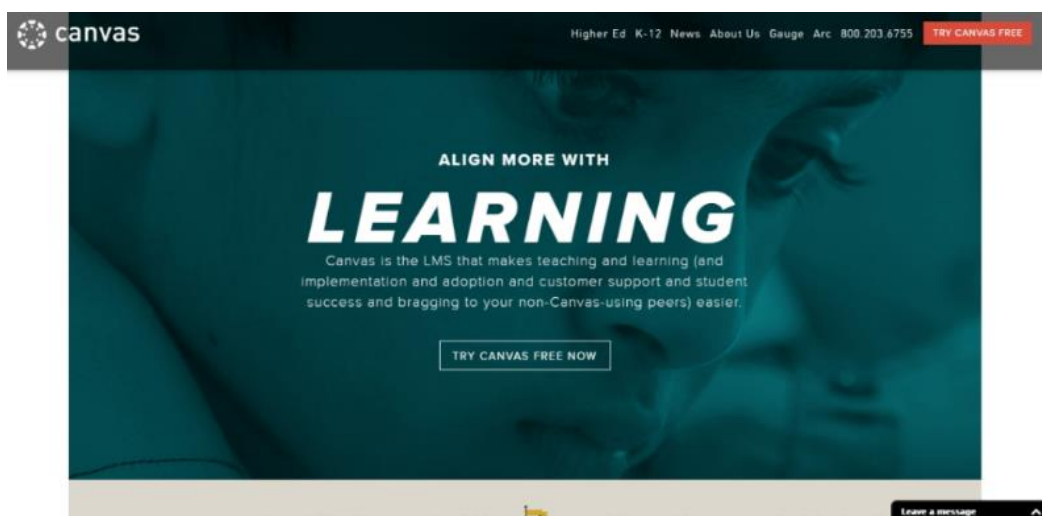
canvas

Higher Ed K-12 News About Us Gauge Arc 800.203.6755 TRY CANVAS FREE

ALIGN MORE WITH

LEARNING

Canvas is the LMS that makes teaching and learning (and implementation and adoption and customer support and student success and bragging to your non-Canvas-using peers) easier.

TRY CANVAS FREE NOW

Leave a message